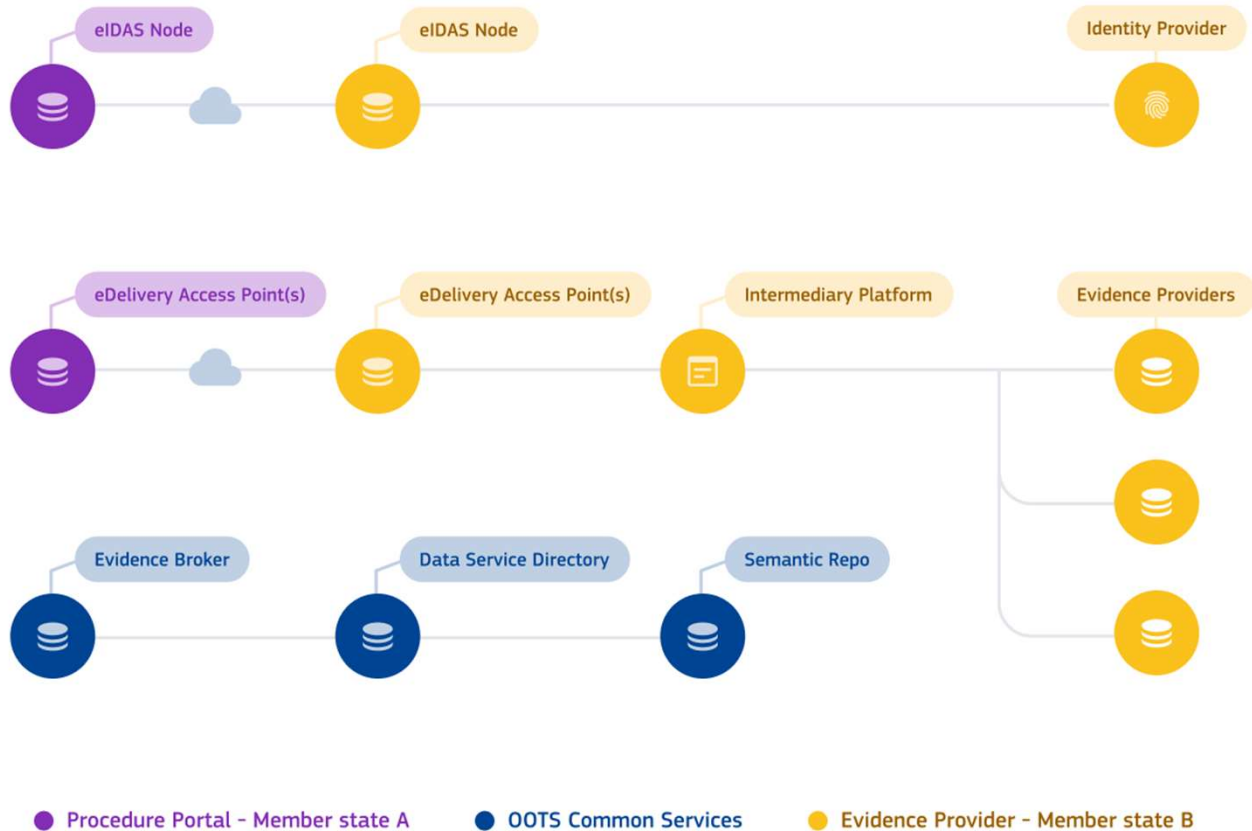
eIDAS Node

eIDAS Node

Identity Provider

eDelivery Access Point(s)

eDelivery Access Point(s)

Intermediary Platform

Evidence Providers

Evidence Broker

Data Service Directory

Semantic Repo

Procedure Portal - Member state A

OOTS Common Services

Evidence Provider - Member state B